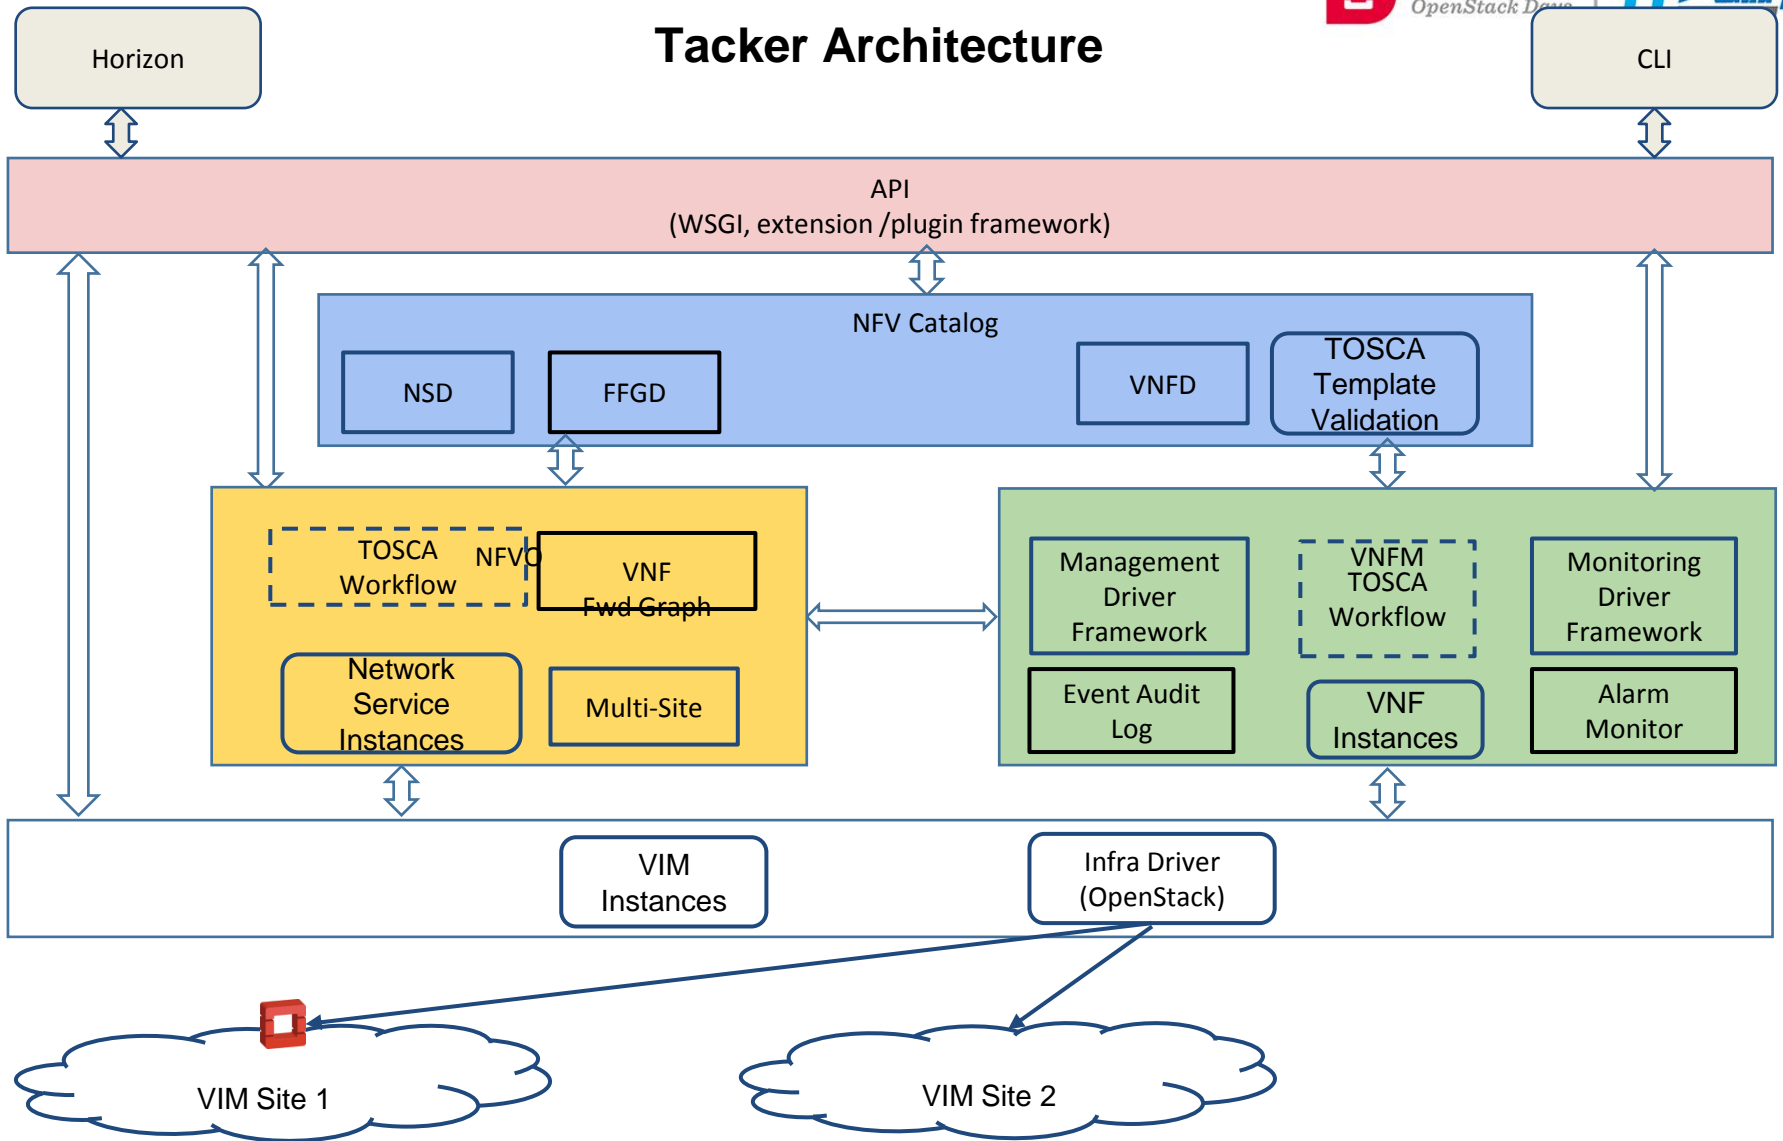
OpenStack Days

Tacker Architecture

Horizon

CLI

API
(WSGI, extension /plugin framework)

NFV Catalog

NSD

FFGD

VNFD

TOSCA Template Validation

TOSCA Workflow

NFVO

VNF Fwd Graph

Network Service Instances

Multi-Site

Management Driver Framework

VNFM TOSCA Workflow

Monitoring Driver Framework

Event Audit Log

VNF Instances

Alarm Monitor

VIM Instances

Infra Driver (OpenStack)

VIM Site 1

VIM Site 2